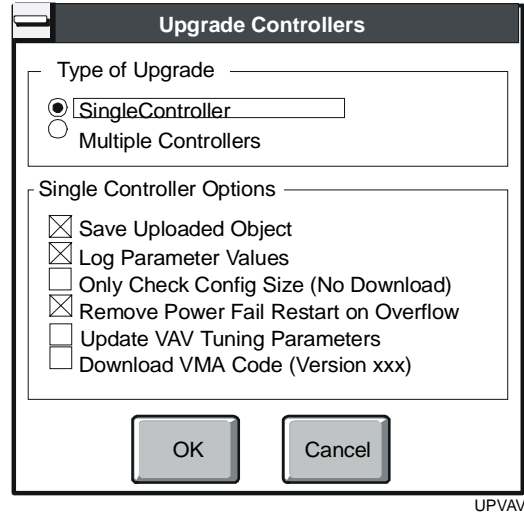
Upgrade Controllers

Type of Upgrade

SingleController
Multiple Controllers

Single Controller Options

Save Uploaded Object
Log Parameter Values
Only Check Config Size (No Download)
Remove Power Fail Restart on Overflow
Update VAV Tuning Parameters
Download VMA Code (Version xxx)

OK
Cancel

UPVAV